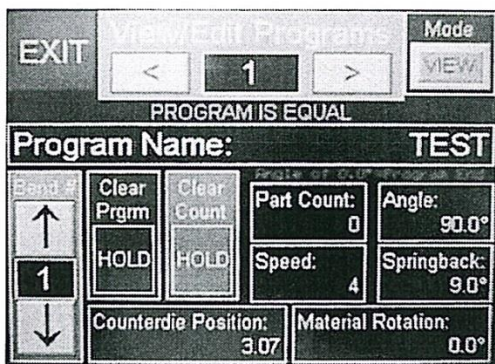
EXIT

View/Edit Programs

Mode

<

1

>

VIEW

PROGRAM IS EQUAL

Program Name: TEST

Angle of 0.0° Program End

Bend #

↑

1

↓

Clear Prgrm

HOLD

Clear Count

HOLD

Part Count: 0

Angle: 90.0°

Speed: 4

Springback: 9.0°

Counterdie Position: 3.07

Material Rotation: 0.0°